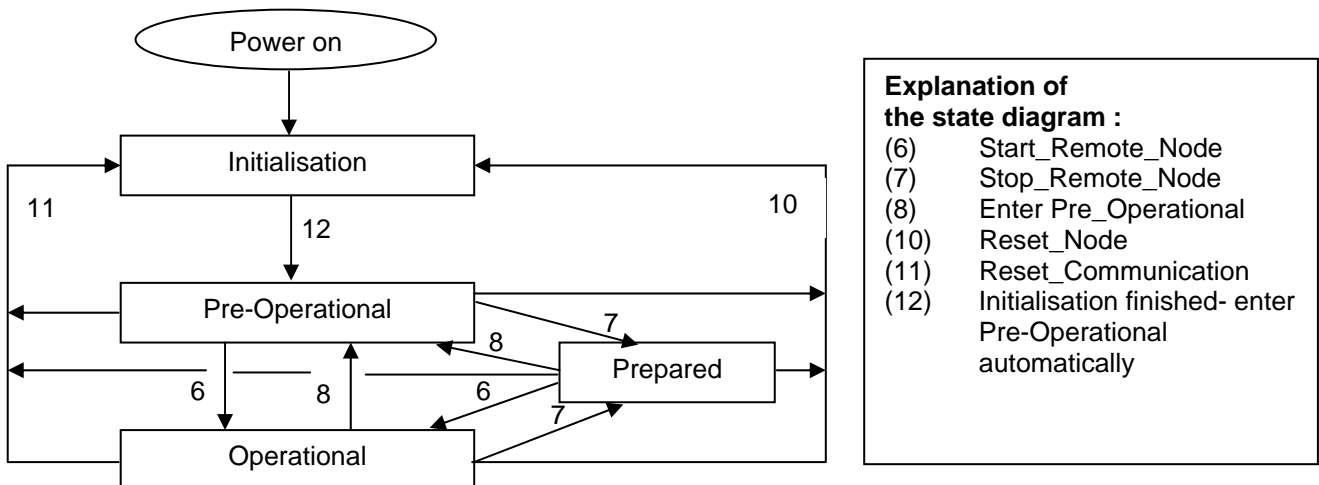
Power on

Initialisation

11

12

10

Pre-Operational

7

8

Prepared

6

8

6

7

Operational

**Explanation of the state diagram :**
(6) Start_Remote_Node
(7) Stop_Remote_Node
(8) Enter Pre_Operational
(10) Reset_Node
(11) Reset_Communication
(12) Initialisation finished- enter Pre-Operational automatically